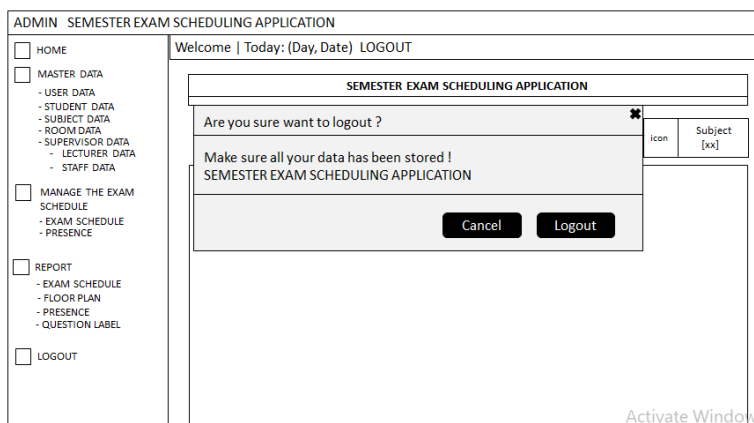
ADMIN SEMESTER EXAM SCHEDULING APPLICATION

HOME

MASTER DATA
- USER DATA
- STUDENT DATA
- SUBJECT DATA
- ROOM DATA
- SUPERVISOR DATA
- LECTURER DATA
- STAFF DATA

MANAGE THE EXAM SCHEDULE
- EXAM SCHEDULE
- PRESENCE

REPORT
- EXAM SCHEDULE
- FLOOR PLAN
- PRESENCE
- QUESTION LABEL

LOGOUT

Welcome | Today: (Day, Date) LOGOUT

SEMESTER EXAM SCHEDULING APPLICATION

icon | Subject [xx]

✖
Are you sure want to logout ?

Make sure all your data has been stored !
SEMESTER EXAM SCHEDULING APPLICATION

Cancel Logout

Activate Window